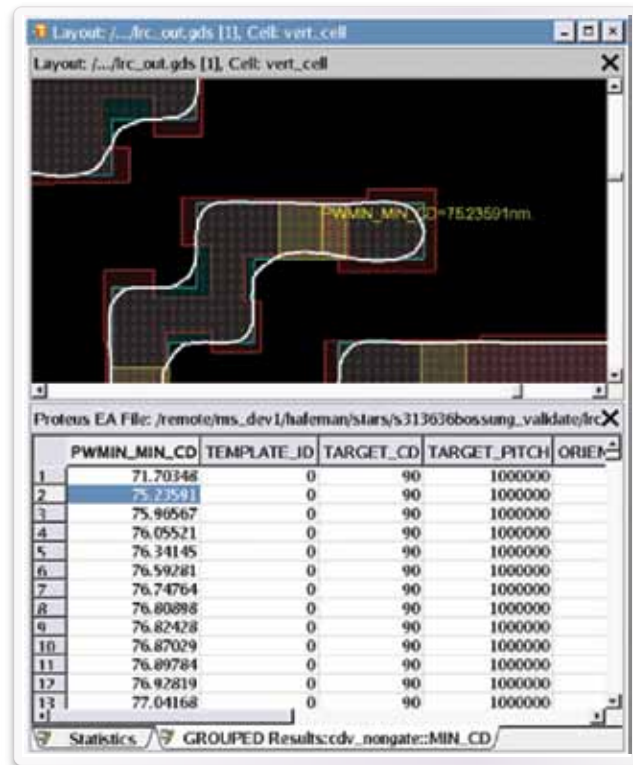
Layout: /.../lrc_out.gds [1], Cell: vert_cell

Layout: /.../lrc_out.gds [1], Cell: vert_cell

PWMIN_MIN_CD=75.23591nm

Proteus EA File: /remote/ms_dev1/haleman/stars/s313636bossung_validate/lrc

|  | PWMIN_MIN_CD | TEMPLATE_ID | TARGET_CD | TARGET_PITCH | ORIEN |
|---|---|---|---|---|---|
| 1 | 71.70348 | 0 | 90 | 1000000 |  |
| 2 | 75.23591 | 0 | 90 | 1000000 |  |
| 3 | 75.90567 | 0 | 90 | 1000000 |  |
| 4 | 76.05521 | 0 | 90 | 1000000 |  |
| 5 | 76.34145 | 0 | 90 | 1000000 |  |
| 6 | 76.59281 | 0 | 90 | 1000000 |  |
| 7 | 76.74764 | 0 | 90 | 1000000 |  |
| 8 | 76.80898 | 0 | 90 | 1000000 |  |
| 9 | 76.82428 | 0 | 90 | 1000000 |  |
| 10 | 76.87029 | 0 | 90 | 1000000 |  |
| 11 | 76.89784 | 0 | 90 | 1000000 |  |
| 12 | 76.92819 | 0 | 90 | 1000000 |  |
| 13 | 77.04168 | 0 | 90 | 1000000 |  |

Statistics
GROUPED Results:cdv_nongate::MIN_CD